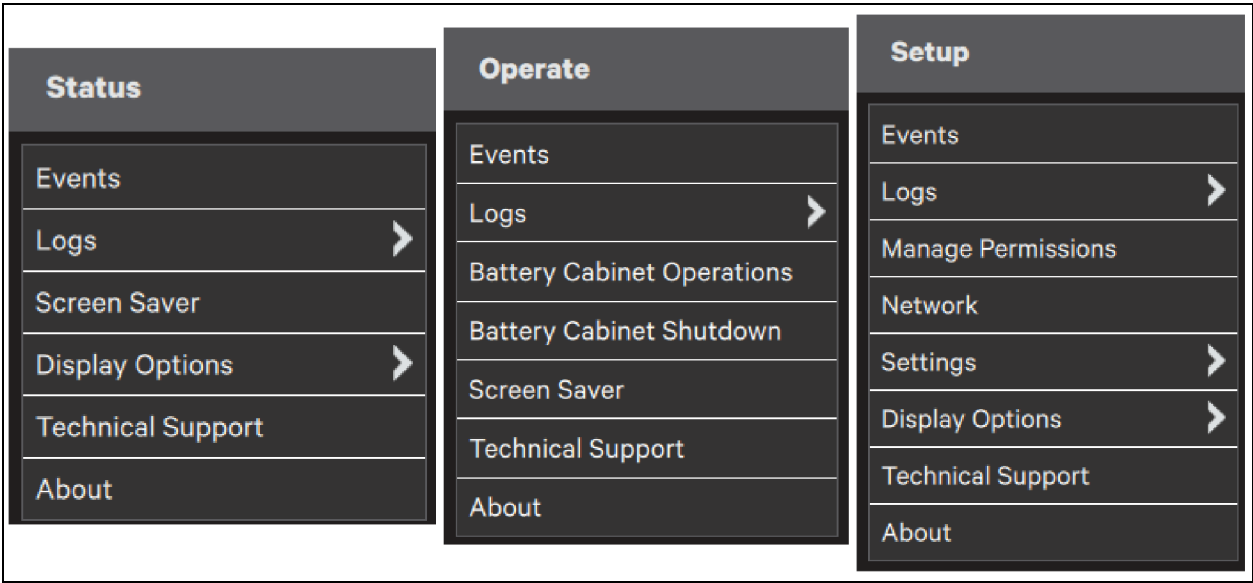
Status

Events

Logs

Screen Saver

Display Options

Technical Support

About

Operate

Events

Logs

Battery Cabinet Operations

Battery Cabinet Shutdown

Screen Saver

Technical Support

About

Setup

Events

Logs

Manage Permissions

Network

Settings

Display Options

Technical Support

About